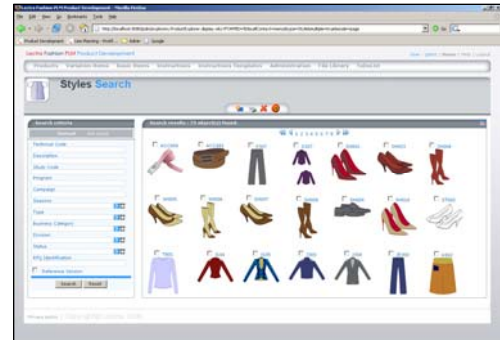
Lectra Fashion PLM Product Development

Products | Samples Notes | Basic Items | Instructions | Instructions Templates | Administration | File Library | Tutorial

Styles Search

Search criteria

Technical Code
Description
Style Code
Program
Campaign
Season
Type
Business Category
Division
Status
AFQ Identification
Reference Version

Search | Reset

Search results : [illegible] object(s) found